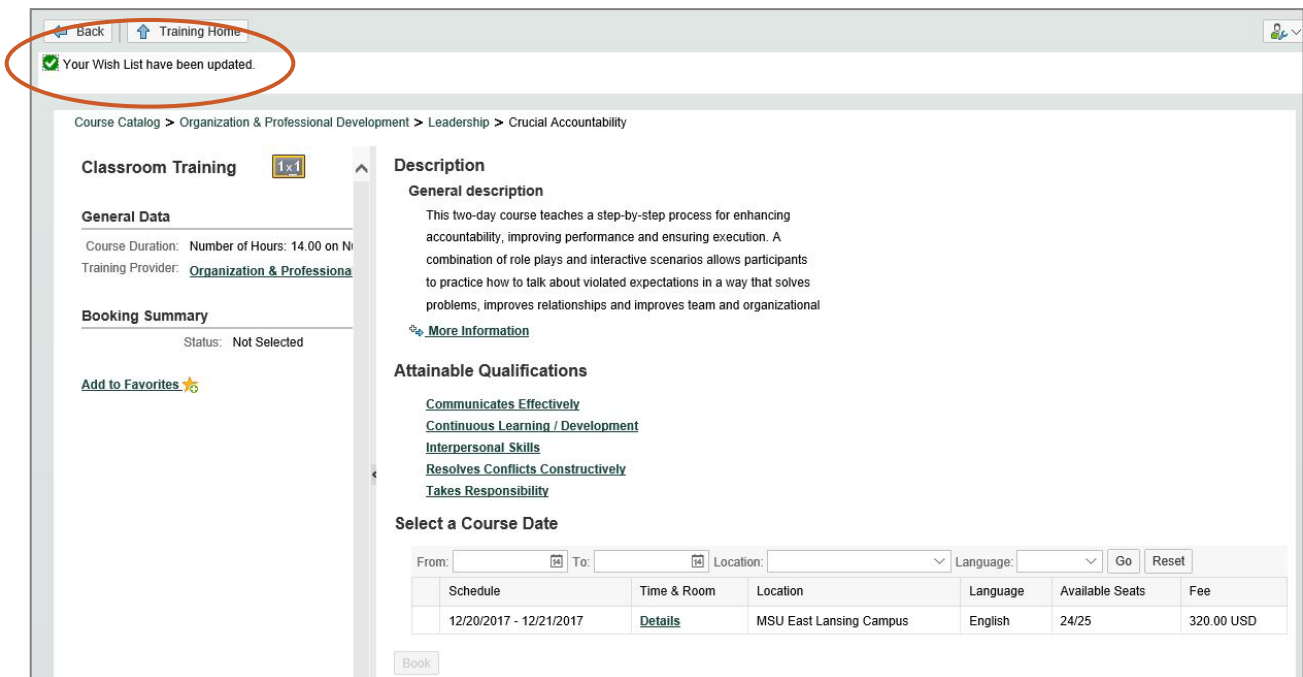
Back
Training Home

Your Wish List have been updated.

Course Catalog > Organization & Professional Development > Leadership > Crucial Accountability

Classroom Training
1x1

General Data
Course Duration: Number of Hours: 14.00 on N
Training Provider: Organization & Professiona

Booking Summary
Status: Not Selected

Add to Favorites

Description
General description
This two-day course teaches a step-by-step process for enhancing accountability, improving performance and ensuring execution. A combination of role plays and interactive scenarios allows participants to practice how to talk about violated expectations in a way that solves problems, improves relationships and improves team and organizational

More Information

Attainable Qualifications
Communicates Effectively
Continuous Learning / Development
Interpersonal Skills
Resolves Conflicts Constructively
Takes Responsibility

Select a Course Date
From: To: Location: Language: Go Reset

| | Schedule | Time & Room | Location | Language | Available Seats | Fee |
|---|---|---|---|---|---|---|
| | 12/20/2017 - 12/21/2017 | Details | MSU East Lansing Campus | English | 24/25 | 320.00 USD |

Book